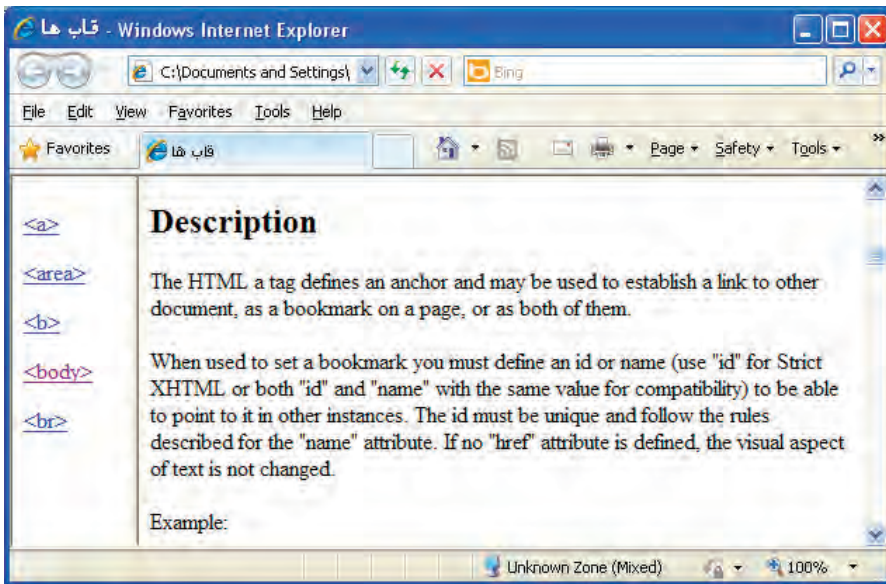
قاب ها - Windows Internet Explorer

C:\Documents and Settings\

Bing

File Edit View Favorites Tools Help

Favorites

قاب ها

Page Safety Tools

<a>

<area>

<b>

<body>

<br>

Description

The HTML a tag defines an anchor and may be used to establish a link to other document, as a bookmark on a page, or as both of them.

When used to set a bookmark you must define an id or name (use "id" for Strict XHTML or both "id" and "name" with the same value for compatibility) to be able to point to it in other instances. The id must be unique and follow the rules described for the "name" attribute. If no "href" attribute is defined, the visual aspect of text is not changed.

Example:

Unknown Zone (Mixed)

100%